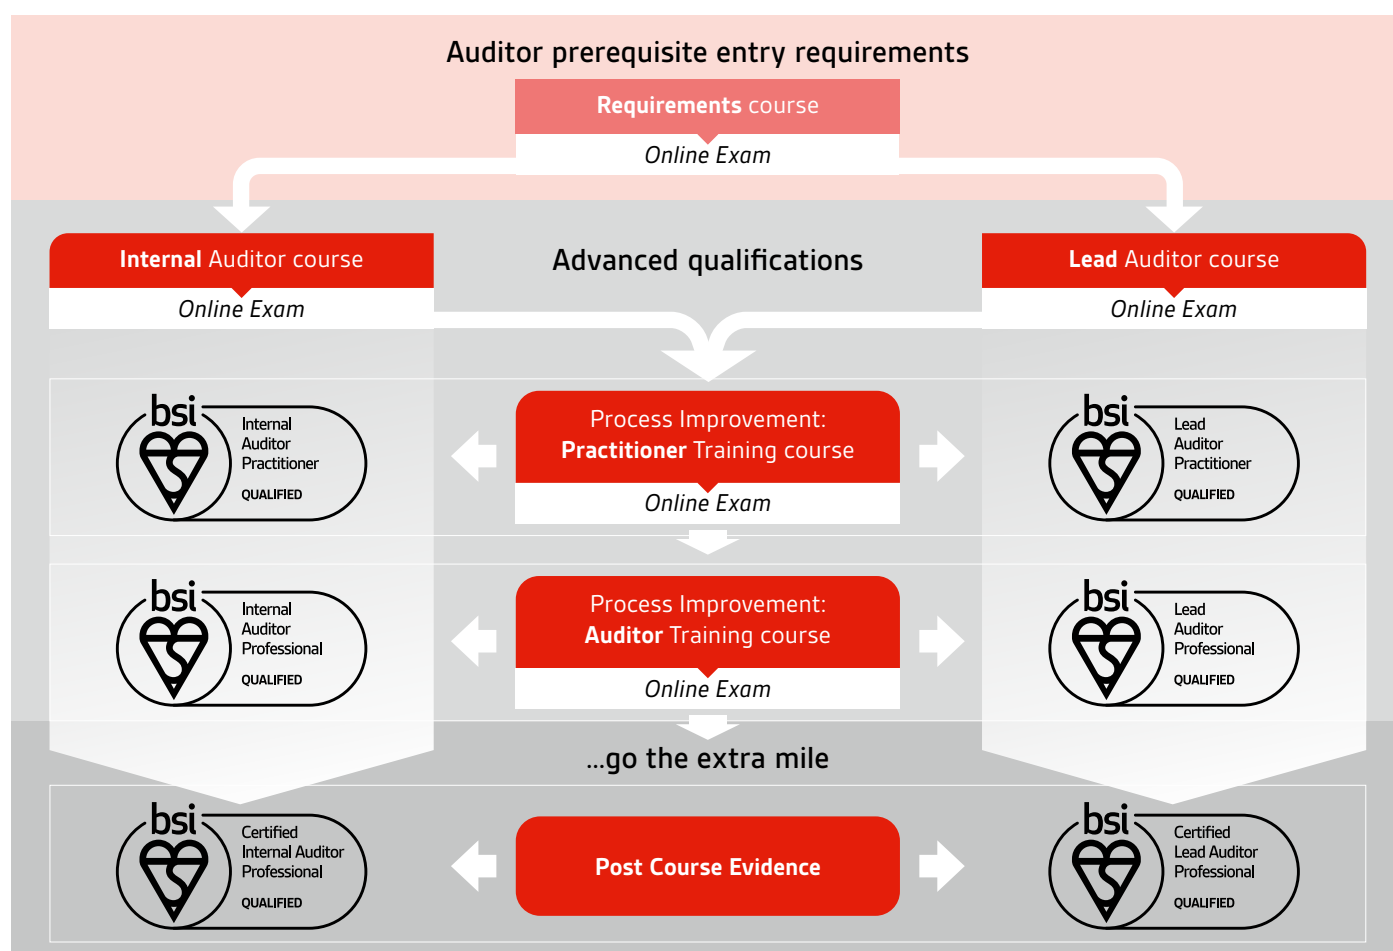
Auditor prerequisite entry requirements

Requirements course

Online Exam

Internal Auditor course

Online Exam

Advanced qualifications

Lead Auditor course

Online Exam

bsi Internal Auditor Practitioner QUALIFIED

Process Improvement: Practitioner Training course

Online Exam

bsi Lead Auditor Practitioner QUALIFIED

bsi Internal Auditor Professional QUALIFIED

Process Improvement: Auditor Training course

Online Exam

bsi Lead Auditor Professional QUALIFIED

...go the extra mile

bsi Certified Internal Auditor Professional QUALIFIED

Post Course Evidence

bsi Certified Lead Auditor Professional QUALIFIED